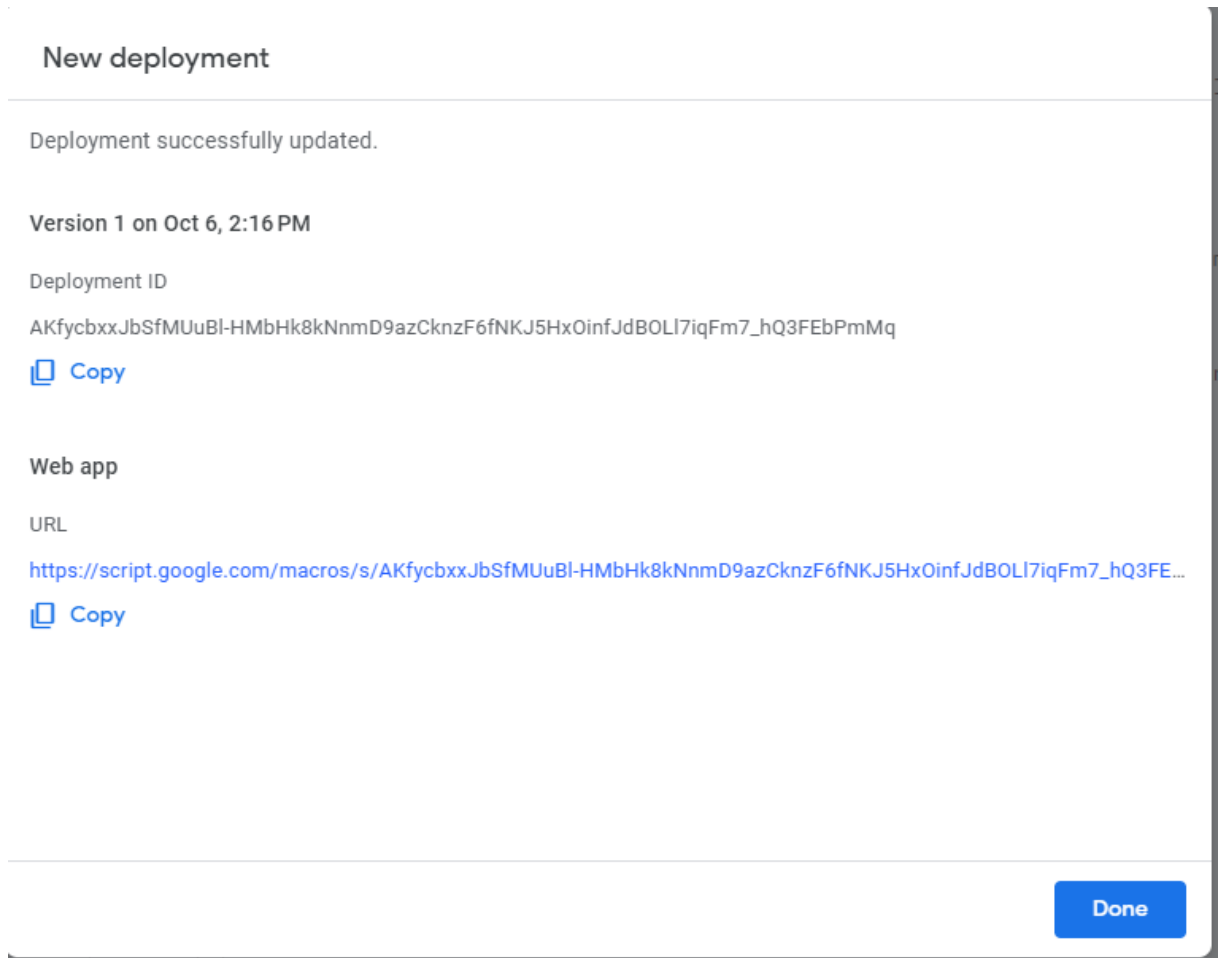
New deployment

Deployment successfully updated.

Version 1 on Oct 6, 2:16 PM

Deployment ID

AKfycbxxJbSfMUuBl-HMbHk8kNnmD9azCknzF6fNKJ5HxOinfJdBOLl7iqFm7_hQ3FEbPmMq

Copy

Web app

URL

https://script.google.com/macros/s/AKfycbxxJbSfMUuBl-HMbHk8kNnmD9azCknzF6fNKJ5HxOinfJdBOLl7iqFm7_hQ3FE...

Copy

Done